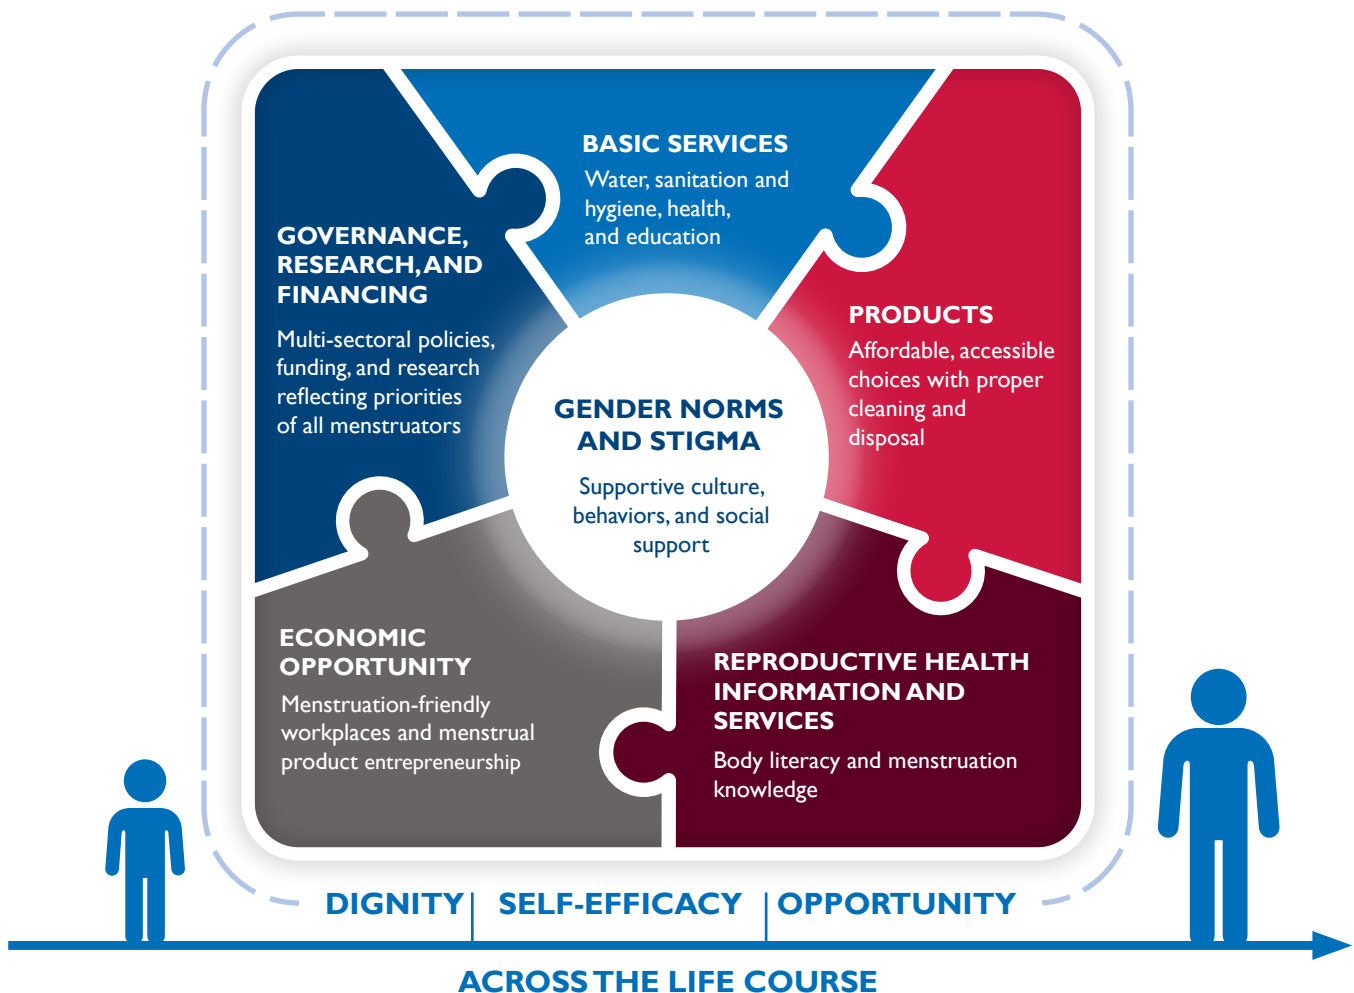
BASIC SERVICES
Water, sanitation and hygiene, health, and education

GOVERNANCE, RESEARCH, AND FINANCING
Multi-sectoral policies, funding, and research reflecting priorities of all menstruators

PRODUCTS
Affordable, accessible choices with proper cleaning and disposal

GENDER NORMS AND STIGMA
Supportive culture, behaviors, and social support

ECONOMIC OPPORTUNITY
Menstruation-friendly workplaces and menstrual product entrepreneurship

REPRODUCTIVE HEALTH INFORMATION AND SERVICES
Body literacy and menstruation knowledge

DIGNITY | SELF-EFFICACY | OPPORTUNITY

ACROSS THE LIFE COURSE